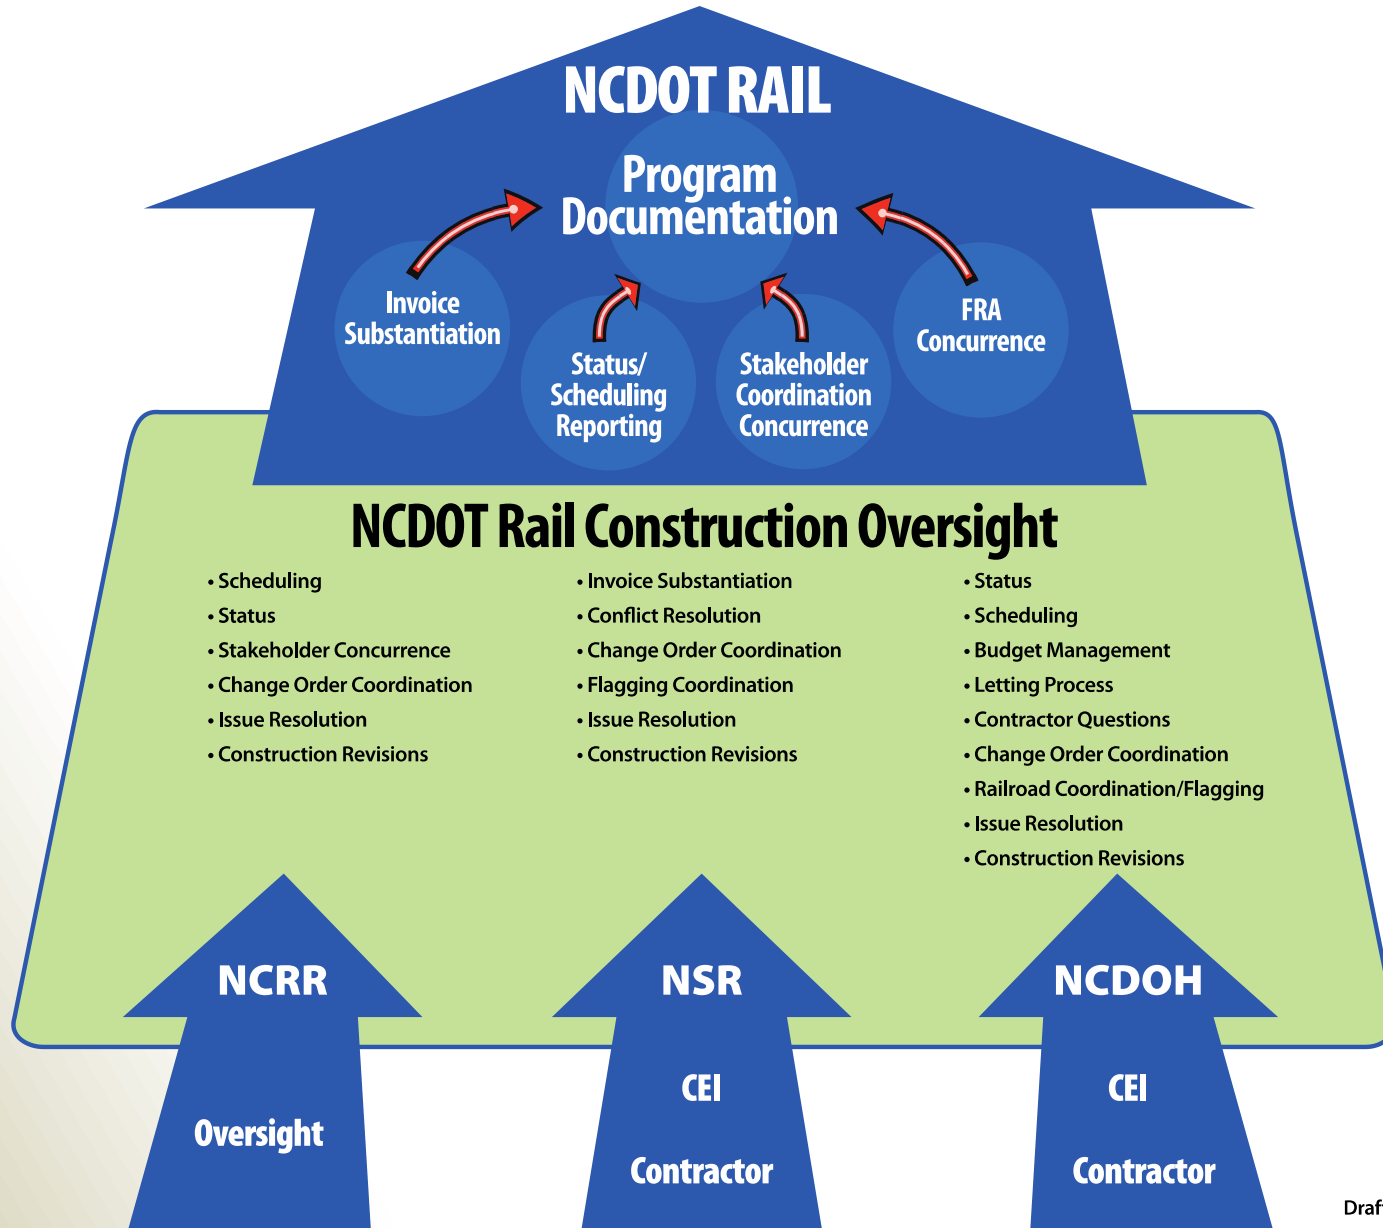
NCDOT RAIL

Program Documentation

Invoice Substantiation

Status/ Scheduling Reporting

Stakeholder Coordination Concurrence

FRA Concurrence

NCDOT Rail Construction Oversight

• Scheduling
• Status
• Stakeholder Concurrence
• Change Order Coordination
• Issue Resolution
• Construction Revisions

• Invoice Substantiation
• Conflict Resolution
• Change Order Coordination
• Flagging Coordination
• Issue Resolution
• Construction Revisions

• Status
• Scheduling
• Budget Management
• Letting Process
• Contractor Questions
• Change Order Coordination
• Railroad Coordination/Flagging
• Issue Resolution
• Construction Revisions

NCRR

Oversight

NSR

CEI

Contractor

NCDOH

CEI

Contractor

Draf